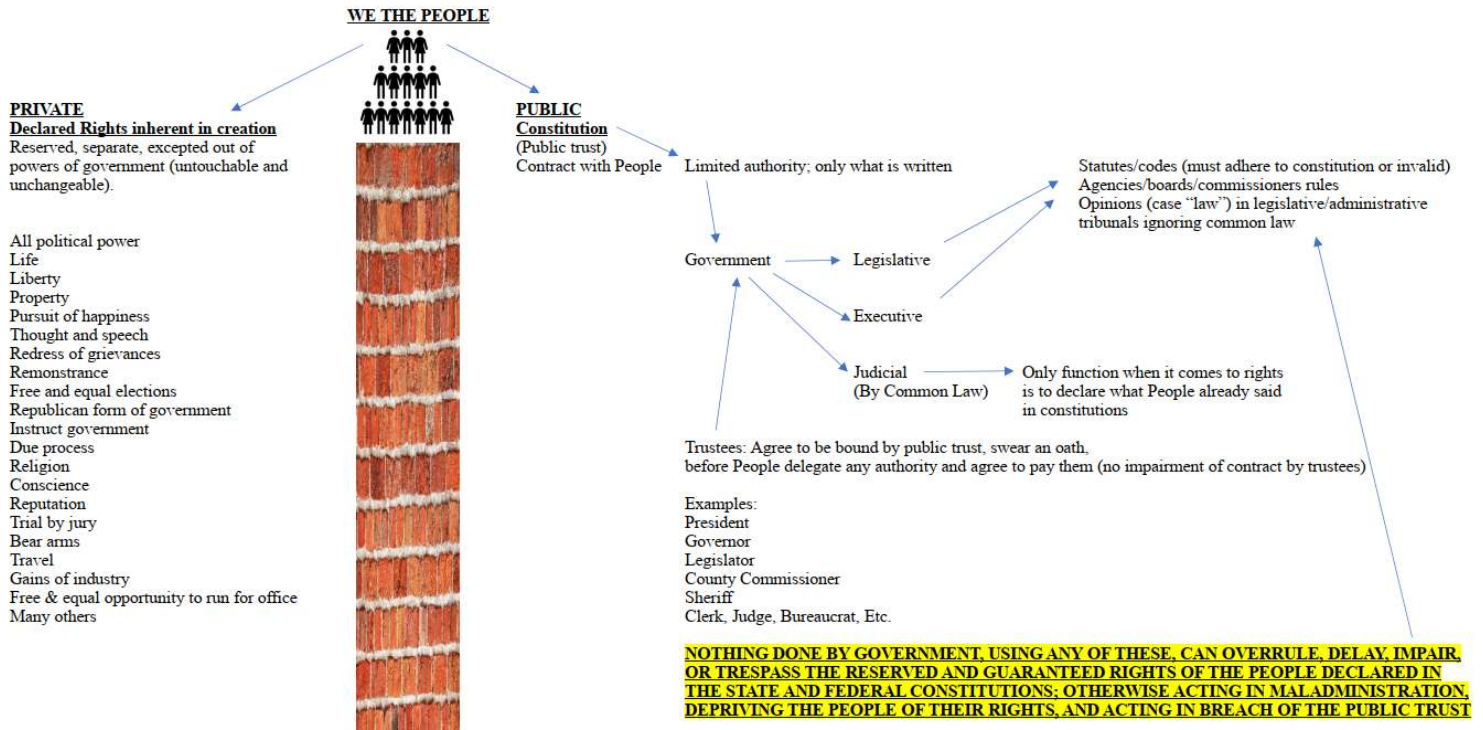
WE THE PEOPLE

PRIVATE
Declared Rights inherent in creation
Reserved, separate, excepted out of powers of government (untouchable and unchangeable).

All political power
Life
Liberty
Property
Pursuit of happiness
Thought and speech
Redress of grievances
Remonstrance
Free and equal elections
Republican form of government
Instruct government
Due process
Religion
Conscience
Reputation
Trial by jury
Bear arms
Travel
Gains of industry
Free & equal opportunity to run for office
Many others

PUBLIC
Constitution
(Public trust)
Contract with People

Limited authority; only what is written

Statutes/codes (must adhere to constitution or invalid)
Agencies/boards/commissioners rules
Opinions (case "law") in legislative/administrative tribunals ignoring common law

Government

Legislative

Executive

Judicial
(By Common Law)

Only function when it comes to rights is to declare what People already said in constitutions

Trustees: Agree to be bound by public trust, swear an oath, before People delegate any authority and agree to pay them (no impairment of contract by trustees)

Examples:
President
Governor
Legislator
County Commissioner
Sheriff
Clerk, Judge, Bureaucrat, Etc.

NOTHING DONE BY GOVERNMENT, USING ANY OF THESE, CAN OVERRULE, DELAY, IMPAIR, OR TRESPASS THE RESERVED AND GUARANTEED RIGHTS OF THE PEOPLE DECLARED IN THE STATE AND FEDERAL CONSTITUTIONS; OTHERWISE ACTING IN MALADMINISTRATION, DEPRIVING THE PEOPLE OF THEIR RIGHTS, AND ACTING IN BREACH OF THE PUBLIC TRUST